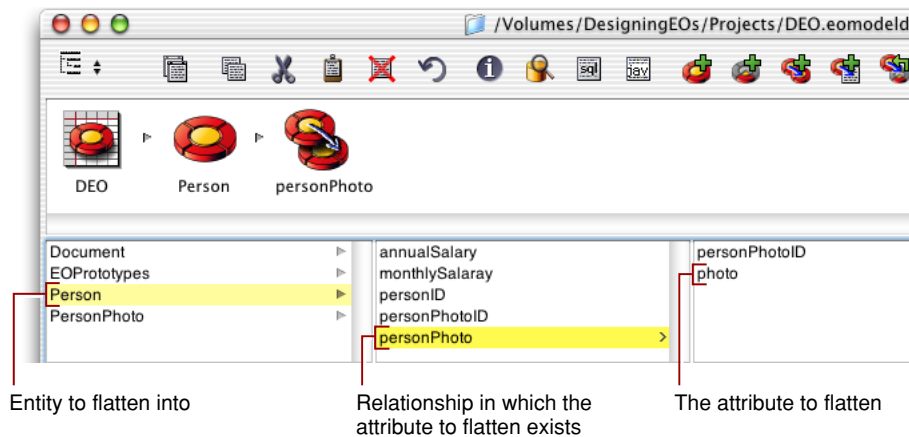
/Volumes/DesigningEOs/Projects/DEO.eomodeld

sql

jav

DEO

Person

personPhoto

Document
EOPrototypes
Person
PersonPhoto

annualSalary
monthlySalaray
personID
personPhotoID
personPhoto

personPhotoID
photo

Entity to flatten into

Relationship in which the attribute to flatten exists

The attribute to flatten